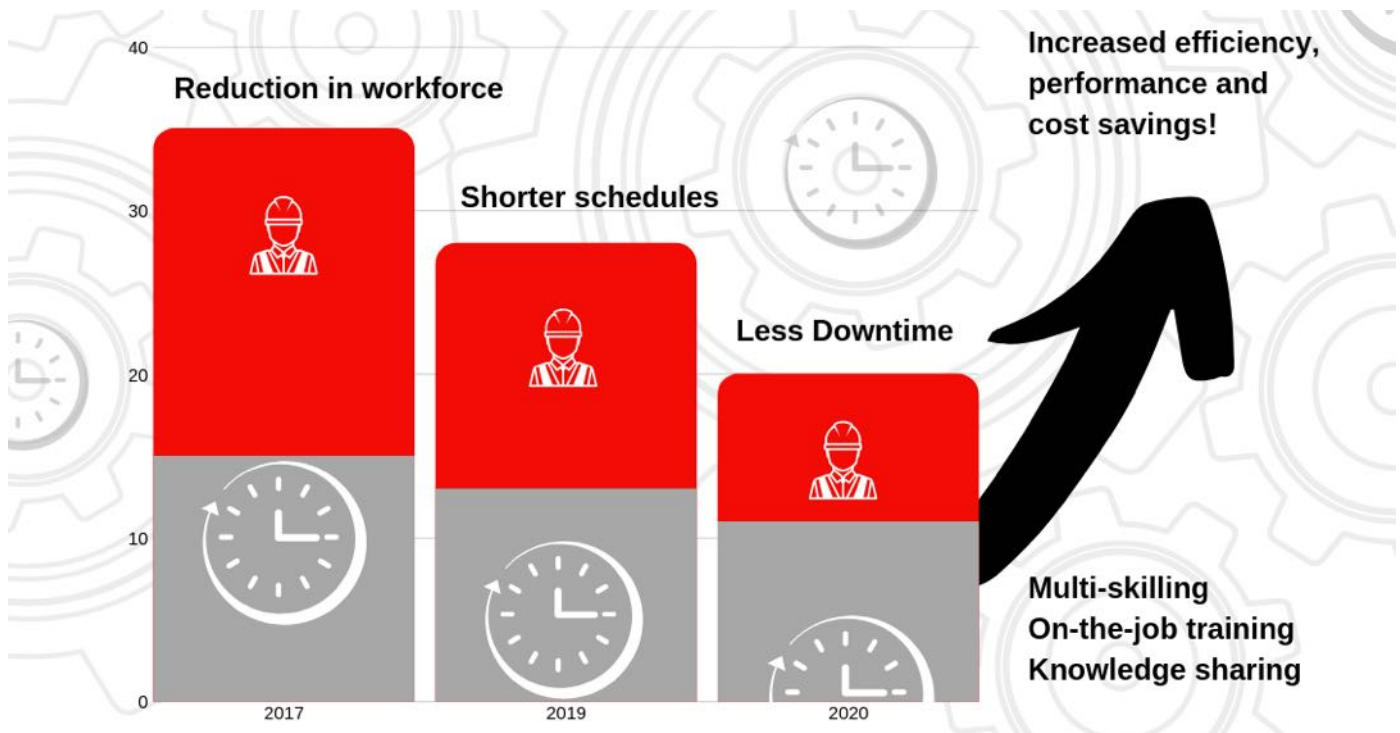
40

30

20

10

0

Reduction in workforce

Shorter schedules

Less Downtime

2017

2019

2020

Increased efficiency, performance and cost savings!

Multi-skilling
On-the-job training
Knowledge sharing